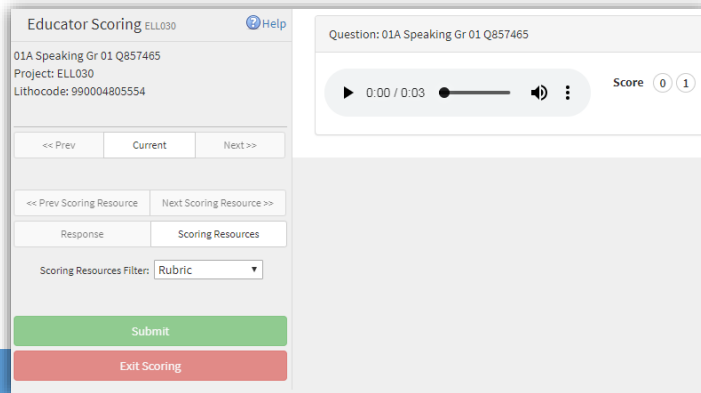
Educator Scoring ELL030

Help

01A Speaking Gr 01 Q857465
Project: ELL030
Lithocode: 990004805554

<< Prev | Current | Next >>

<< Prev Scoring Resource | Next Scoring Resource >>

Response | Scoring Resources

Scoring Resources Filter: Rubric

Submit

Exit Scoring

Question: 01A Speaking Gr 01 Q857465

0:00 / 0:03

Score 0 1